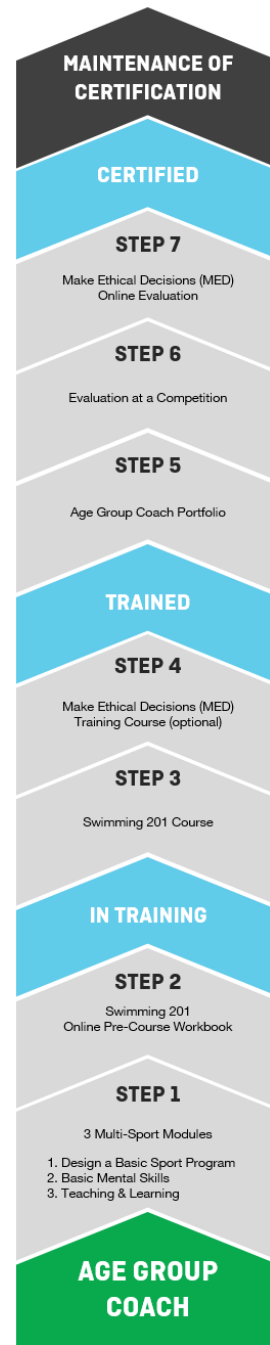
MAINTENANCE OF CERTIFICATION

CERTIFIED

STEP 7

Make Ethical Decisions (MED) Online Evaluation

STEP 6

Evaluation at a Competition

STEP 5

Age Group Coach Portfolio

TRAINED

STEP 4

Make Ethical Decisions (MED) Training Course (optional)

STEP 3

Swimming 201 Course

IN TRAINING

STEP 2

Swimming 201 Online Pre-Course Workbook

STEP 1

3 Multi-Sport Modules

1. Design a Basic Sport Program
2. Basic Mental Skills
3. Teaching & Learning

AGE GROUP COACH